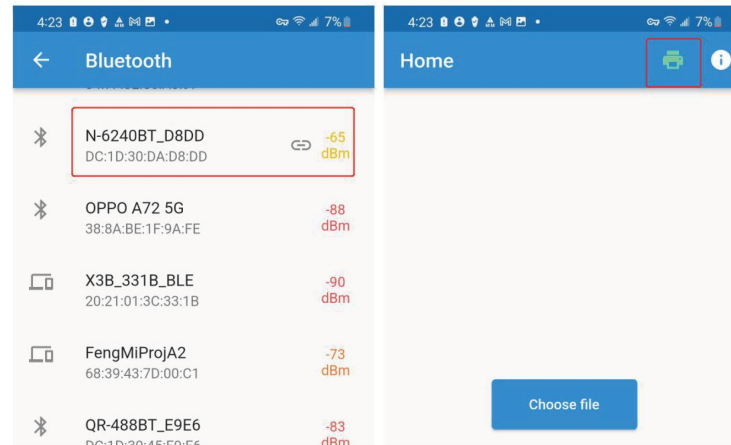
4:23 7%
Bluetooth
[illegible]
N-6240BT_D8DD
DC:1D:30:DA:D8:DD
-65 dBm
OPPO A72 5G
38:8A:BE:1F:9A:FE
-88 dBm
X3B_331B_BLE
20:21:01:3C:33:1B
-90 dBm
FengMiProjA2
68:39:43:7D:00:C1
-73 dBm
QR-488BT_E9E6
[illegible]
-83 dBm

4:23 7%
Home
Choose file